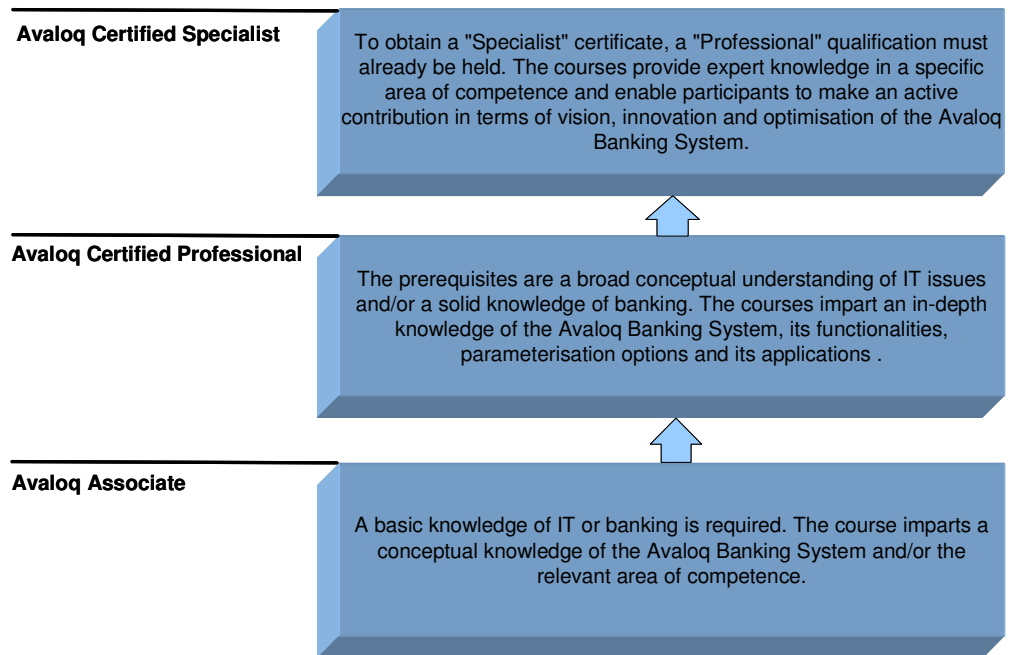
Avaloq Certified Specialist

To obtain a "Specialist" certificate, a "Professional" qualification must already be held. The courses provide expert knowledge in a specific area of competence and enable participants to make an active contribution in terms of vision, innovation and optimisation of the Avaloq Banking System.

Avaloq Certified Professional

The prerequisites are a broad conceptual understanding of IT issues and/or a solid knowledge of banking. The courses impart an in-depth knowledge of the Avaloq Banking System, its functionalities, parameterisation options and its applications .

Avaloq Associate

A basic knowledge of IT or banking is required. The course imparts a conceptual knowledge of the Avaloq Banking System and/or the relevant area of competence.